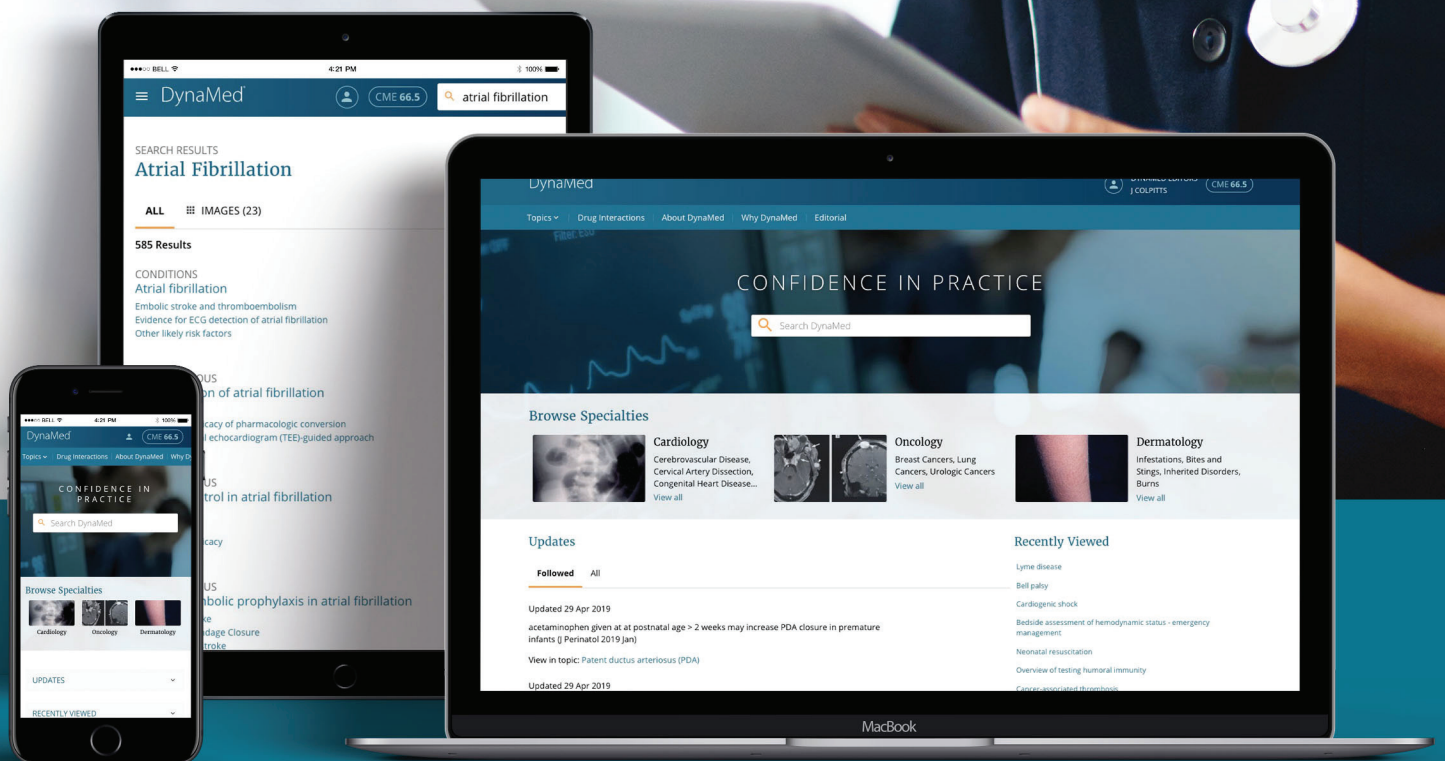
●●●○○ BELL 4:21 PM 100%

DynaMed CME 66.5 atrial fibrillation

SEARCH RESULTS
Atrial Fibrillation

ALL IMAGES (23)

585 Results

CONDITIONS
Atrial fibrillation
Embolic stroke and thromboembolism
Evidence for ECG detection of atrial fibrillation
Other likely risk factors

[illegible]US
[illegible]on of atrial fibrillation
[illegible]cacy of pharmacologic conversion
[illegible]l echocardiogram (TEE)-guided approach

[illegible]US
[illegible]trol in atrial fibrillation
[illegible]cacy

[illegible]US
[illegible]bolic prophylaxis in atrial fibrillation
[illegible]ke
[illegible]dage Closure
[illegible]troke

●●●○○ BELL 4:21 PM 100%
DynaMed CME 66.5
Topics Drug Interactions About DynaMed Why D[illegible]
CONFIDENCE IN PRACTICE
Search DynaMed
Browse Specialties
Cardiology Oncology Dermatology
UPDATES
RECENTLY VIEWED

DynaMed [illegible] J COLPITTS CME 66.5
Topics Drug Interactions About DynaMed Why DynaMed Editorial

CONFIDENCE IN PRACTICE
Search DynaMed

Browse Specialties
Cardiology
Cerebrovascular Disease, Cervical Artery Dissection, Congenital Heart Disease...
View all
Oncology
Breast Cancers, Lung Cancers, Urologic Cancers
View all
Dermatology
Infestations, Bites and Stings, Inherited Disorders, Burns
View all

Updates
Followed All
Updated 29 Apr 2019
acetaminophen given at at postnatal age > 2 weeks may increase PDA closure in premature infants (J Perinatol 2019 Jan)
View in topic: Patent ductus arteriosus (PDA)
Updated 29 Apr 2019

Recently Viewed
Lyme disease
Bell palsy
Cardiogenic shock
Bedside assessment of hemodynamic status - emergency management
Neonatal resuscitation
Overview of testing humoral immunity
Cancer-associated thrombosis

MacBook